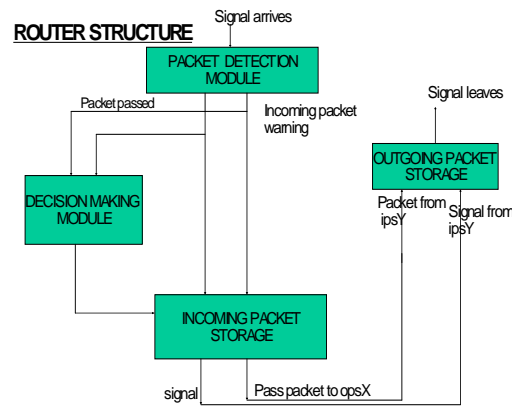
ROUTER STRUCTURE

Signal arrives

PACKET DETECTION MODULE

Packet passed

Incoming packet warning

Signal leaves

OUTGOING PACKET STORAGE

DECISION MAKING MODULE

Packet from ipsY

Signal from ipsY

INCOMING PACKET STORAGE

signal

Pass packet to opsX